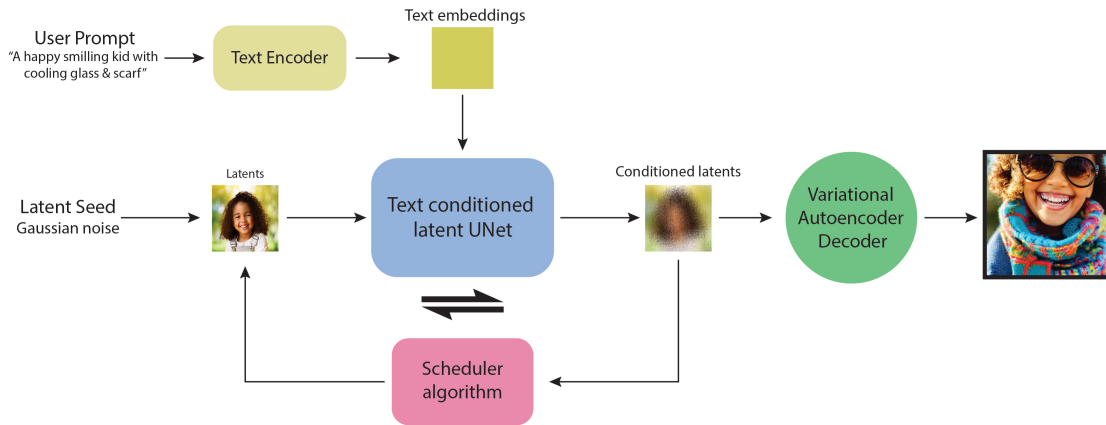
User Prompt
"A happy smilling kid with cooling glass & scarf"

Text Encoder

Text embeddings

Latent Seed
Gaussian noise

Latents

Text conditioned latent UNet

Conditioned latents

Variational Autoencoder Decoder

Scheduler algorithm